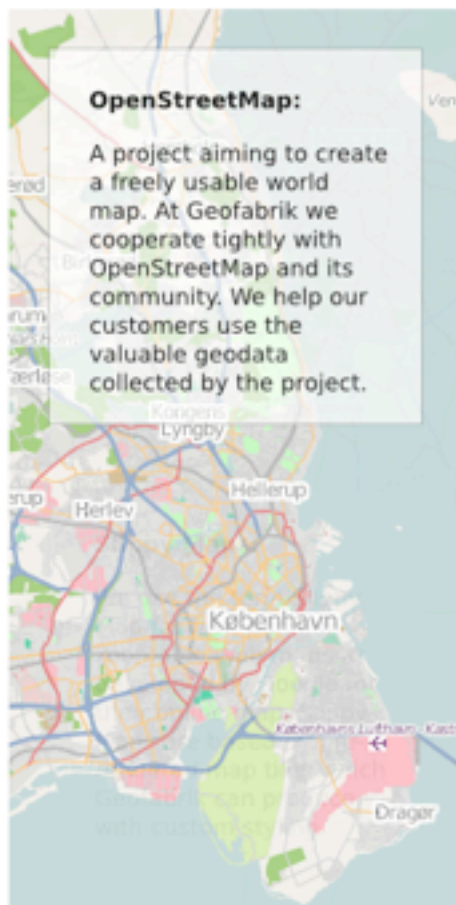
OpenStreetMap:

A project aiming to create a freely usable world map. At Geofabrik we cooperate tightly with OpenStreetMap and its community. We help our customers use the valuable geodata collected by the project.

Ven

erød

Bi

rum

ærløse

Kongens Lyngby

Hellerup

erup

Herlev

København

Københavns Lufthavn, Kast

Dragør

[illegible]